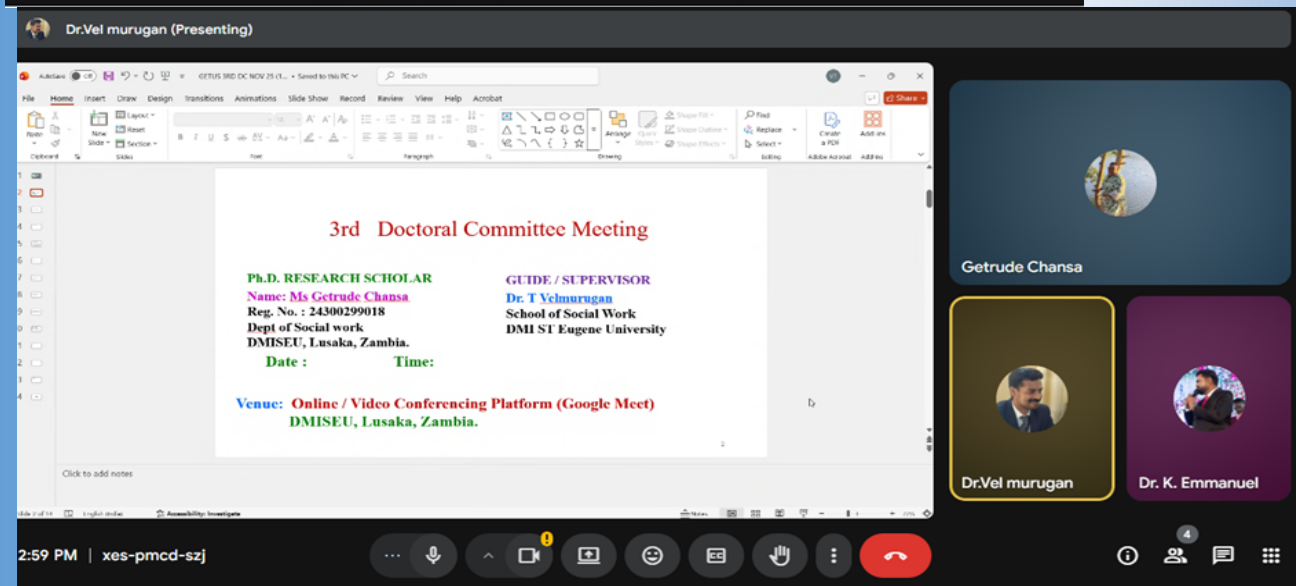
Dr.Vel murugan (Presenting)

AutoSave Off GETUS 3RD DC NOV 25 (1... • Saved to this PC Search

File Home Insert Draw Design Transitions Animations Slide Show Record Review View Help Acrobat Share

Paste Clipboard New Slide Layout Reset Section Slides Font Paragraph Arrange Quick Styles Shape Fill Shape Outline Shape Effects Drawing Find Replace Select Editing Create a PDF Adobe Acrobat Add-ins Add-ins

3rd Doctoral Committee Meeting

Ph.D. RESEARCH SCHOLAR
Name: Ms Getrude Chansa
Reg. No. : 24300299018
Dept of Social work
DMISEU, Lusaka, Zambia.

GUIDE / SUPERVISOR
Dr. T Velmurugan
School of Social Work
DMI ST Eugene University

Date : Time:

Venue: Online / Video Conferencing Platform (Google Meet)
DMISEU, Lusaka, Zambia.

2

Click to add notes

Slide 2 of 14 English (India) Accessibility: Investigate Notes

Getrude Chansa

Dr.Vel murugan

Dr. K. Emmanuel

2:59 PM | xes-pmcd-szj

4